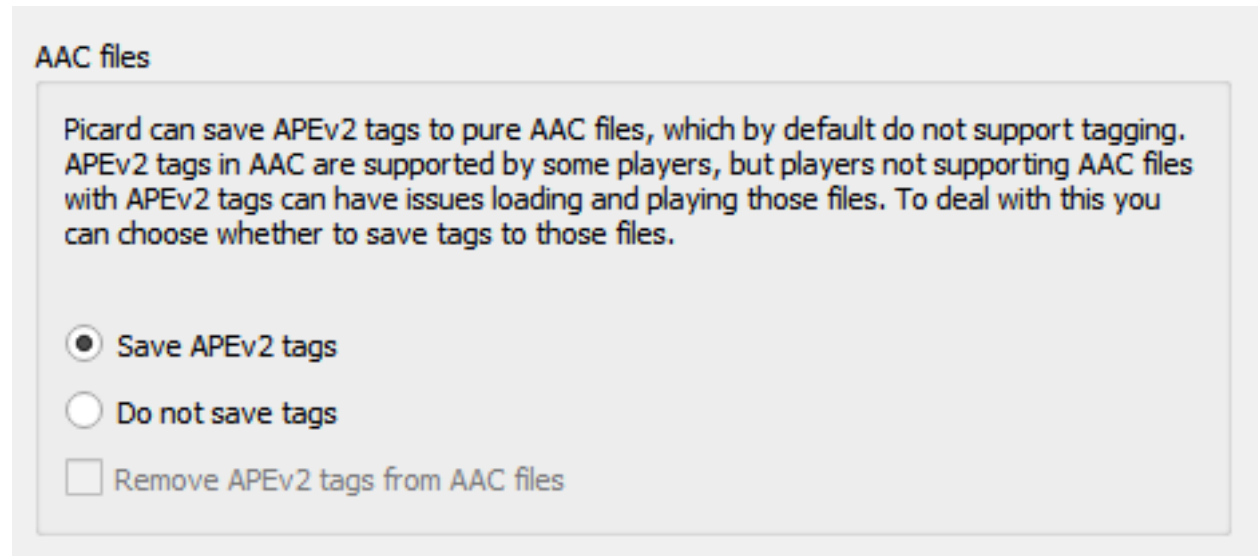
AAC files

Picard can save APEv2 tags to pure AAC files, which by default do not support tagging. APEv2 tags in AAC are supported by some players, but players not supporting AAC files with APEv2 tags can have issues loading and playing those files. To deal with this you can choose whether to save tags to those files.

Save APEv2 tags

Do not save tags

Remove APEv2 tags from AAC files